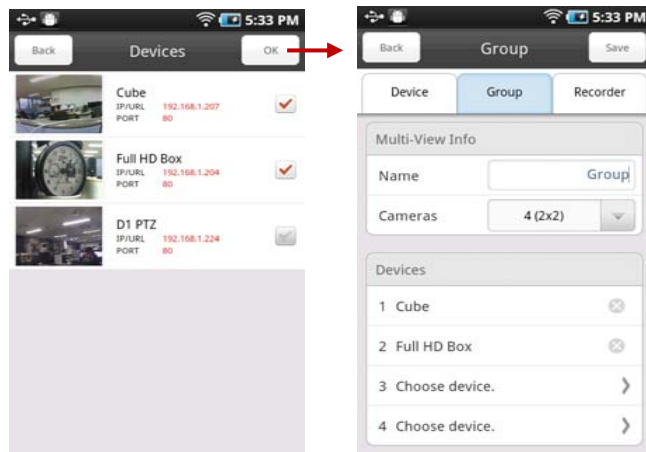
5:33 PM

Back Devices OK

Cube
IP/URL 192.168.1.207
PORT 80

Full HD Box
IP/URL 192.168.1.204
PORT 80

D1 PTZ
IP/URL 192.168.1.224
PORT 80

5:33 PM

Back Group Save

Device Group Recorder

Multi-View Info

Name Group

Cameras 4 (2x2)

Devices

1 Cube

2 Full HD Box

3 Choose device.

4 Choose device.